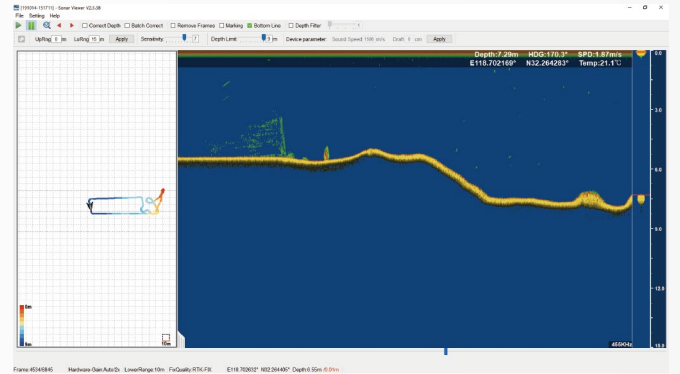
[195004-151711] - Sonar Viewer V2.3.08

File Setting Help

Correct Depth Batch Correct Remove Frames Marking Bottom Line Depth Filter

UpRng 0 m LoRng 15 m Apply Sensitivity 7 Depth Limit 5 m Device parameter Sound Speed 1500 m/s Draft 0 cm Apply

Depth:7.29m HDG:170.3° SPD:1.87m/s
E118.702169° N32.264283° Temp:21.1℃

0.0
3.0
6.0
9.0
12.0
15.0

0m
15m
10m

450KHz

Frame #534/6845 Hardware-Gain:Auto/2x LowerRange:10m FixQuality:RTK-FIX E118.702632° N32.264406° Depth:6.55m